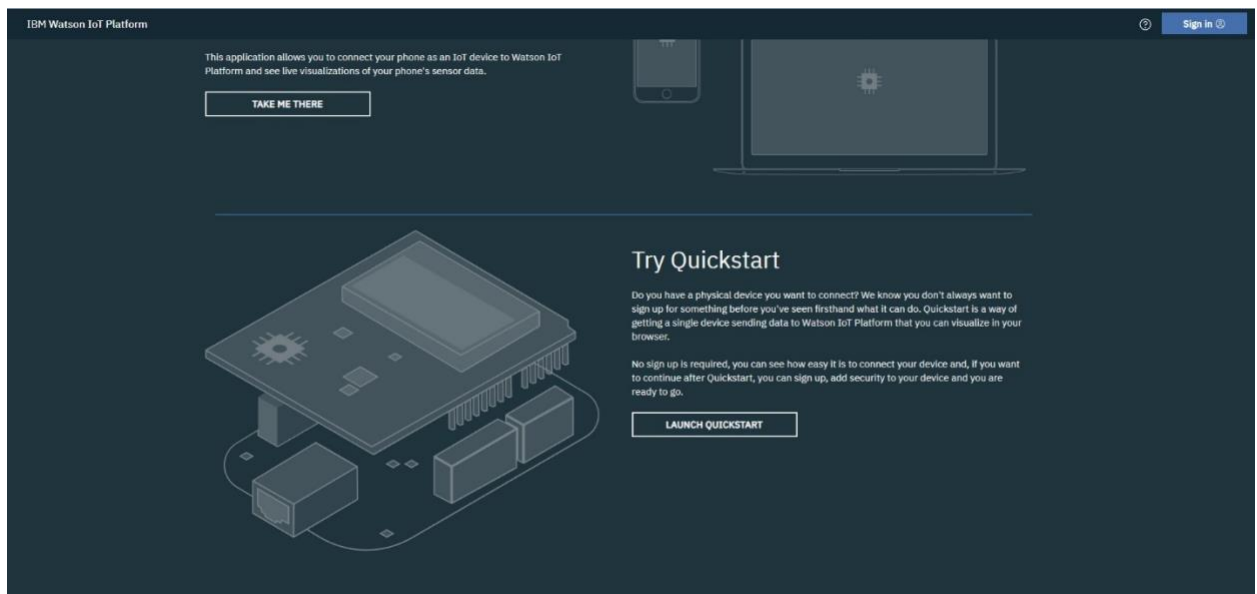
IBM Watson IoT Platform

Sign in

This application allows you to connect your phone as an IoT device to Watson IoT Platform and see live visualizations of your phone's sensor data.

TAKE ME THERE

Try Quickstart

Do you have a physical device you want to connect? We know you don't always want to sign up for something before you've seen firsthand what it can do. Quickstart is a way of getting a single device sending data to Watson IoT Platform that you can visualize in your browser.

No sign up is required, you can see how easy it is to connect your device and, if you want to continue after Quickstart, you can sign up, add security to your device and you are ready to go.

LAUNCH QUICKSTART